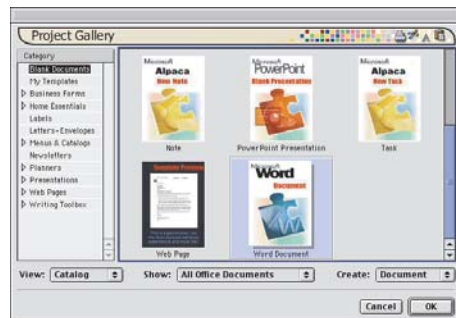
Project Gallery

Category
Blank Documents
My Templates
Business Forms
Home Essentials
Labels
Letters-Envelopes
Menus & Catalogs
Newsletters
Planners
Presentations
Web Pages
Writing Toolbox

Microsoft
Alpaca
New Note
Note

Microsoft
PowerPoint
Blank Presentation
PowerPoint Presentation

Microsoft
Alpaca
New Task
Task

Web Page

Microsoft
Word
Document
Word Document

View: Catalog
Show: All Office Documents
Create: Document

Cancel
OK